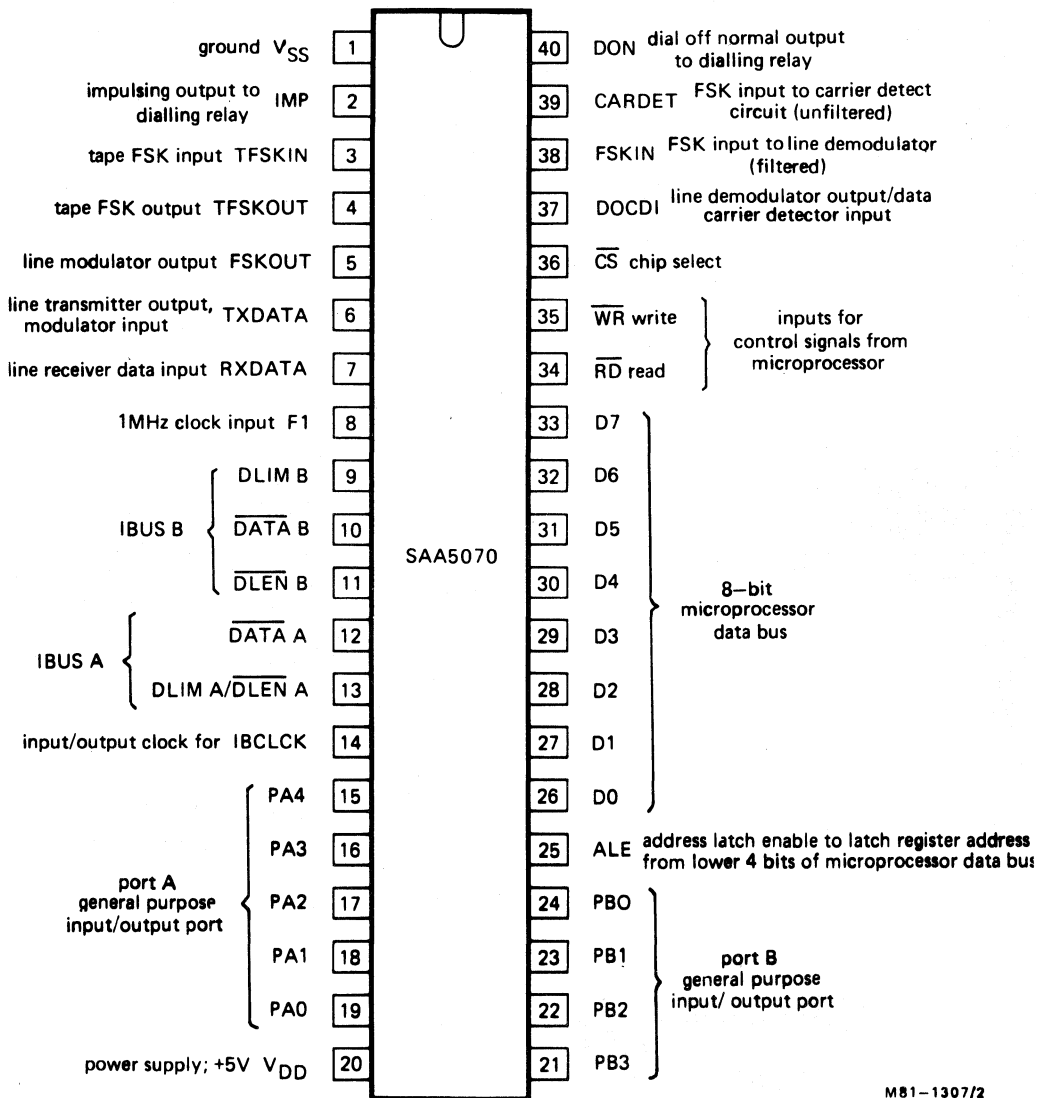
ground $V_{SS}$ 1
impulsing output to dialling relay IMP 2
tape FSK input TFSKIN 3
tape FSK output TFSKOUT 4
line modulator output FSKOUT 5
line transmitter output, modulator input TXDATA 6
line receiver data input RXDATA 7
1MHz clock input F1 8
IBUS B DLIM B 9
$\overline{DATA}$ B 10
$\overline{DLEN}$ B 11
IBUS A $\overline{DATA}$ A 12
DLIM A/$\overline{DLEN}$ A 13
input/output clock for IBCLCK 14
port A general purpose input/output port PA4 15
PA3 16
PA2 17
PA1 18
PA0 19
power supply; +5V $V_{DD}$ 20

SAA5070

40 DON dial off normal output to dialling relay
39 CARDET FSK input to carrier detect circuit (unfiltered)
38 FSKIN FSK input to line demodulator (filtered)
37 DOCDI line demodulator output/data carrier detector input
36 $\overline{CS}$ chip select
35 $\overline{WR}$ write
34 $\overline{RD}$ read
inputs for control signals from microprocessor
33 D7
32 D6
31 D5
30 D4
29 D3
28 D2
27 D1
26 D0
8–bit microprocessor data bus
25 ALE address latch enable to latch register address from lower 4 bits of microprocessor data bus
24 PBO
23 PB1
22 PB2
21 PB3
port B general purpose input/ output port

M81–1307/2